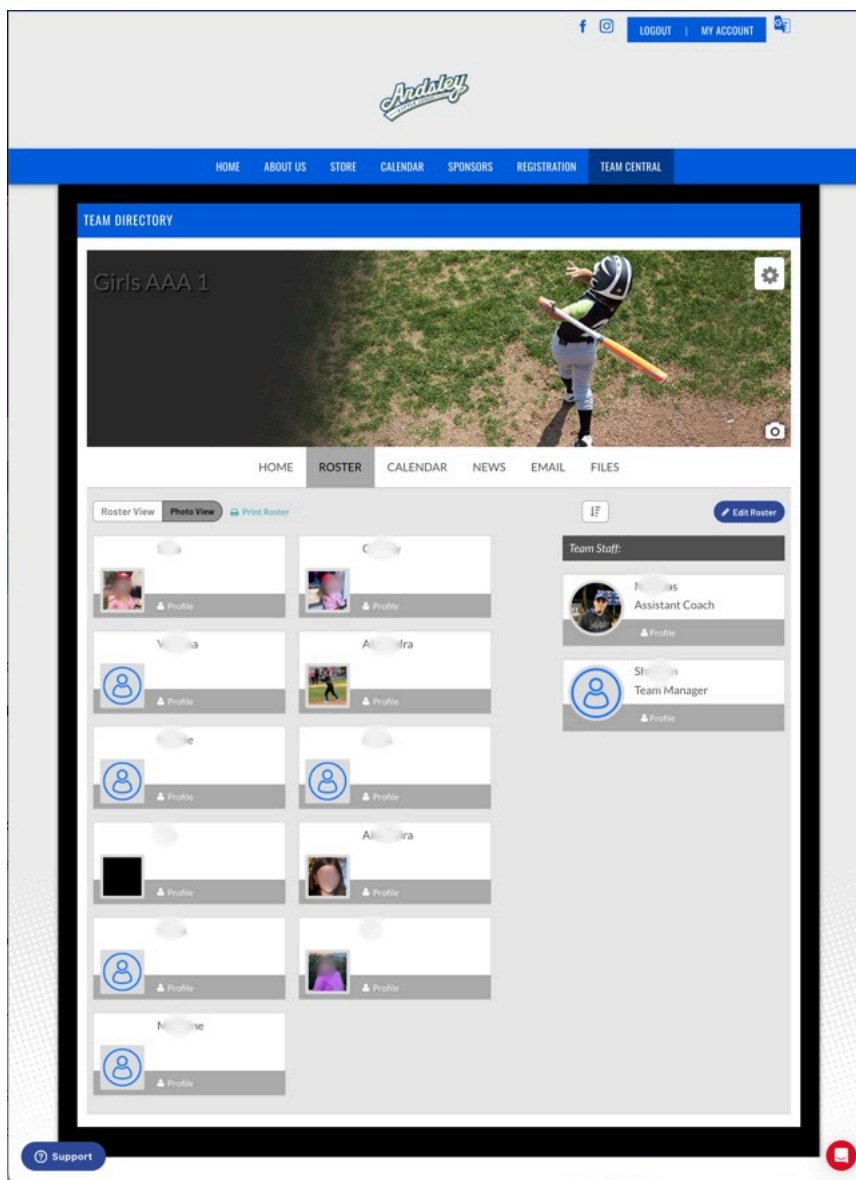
LOGOUT | MY ACCOUNT

Ardsley

HOME ABOUT US STORE CALENDAR SPONSORS REGISTRATION TEAM CENTRAL

TEAM DIRECTORY

Girls AAA 1

HOME ROSTER CALENDAR NEWS EMAIL FILES

Roster View Photo View Print Roster

Edit Roster

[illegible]
Profile

C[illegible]y
Profile

V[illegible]a
Profile

A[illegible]dra
Profile

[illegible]e
Profile

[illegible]
Profile

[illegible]
Profile

Al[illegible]ra
Profile

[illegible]
Profile

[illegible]
Profile

M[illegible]ne
Profile

Team Staff:

N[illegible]s
Assistant Coach
Profile

Sh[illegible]
Team Manager
Profile

Support